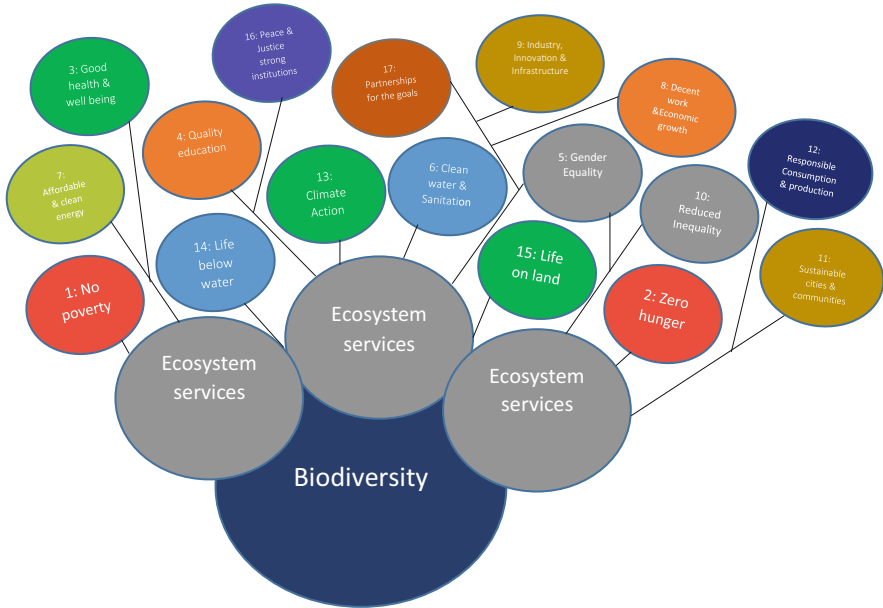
16: Peace & Justice strong institutions

3: Good health & well being

17: Partnerships for the goals

9: Industry, Innovation & Infrastructure

8: Decent work &Economic growth

4: Quality education

7: Affordable & clean energy

13: Climate Action

6: Clean water & Sanitation

5: Gender Equality

12: Responsible Consumption & production

10: Reduced Inequality

14: Life below water

15: Life on land

11: Sustainable cities & communities

1: No poverty

2: Zero hunger

Ecosystem services

Ecosystem services

Ecosystem services

Biodiversity